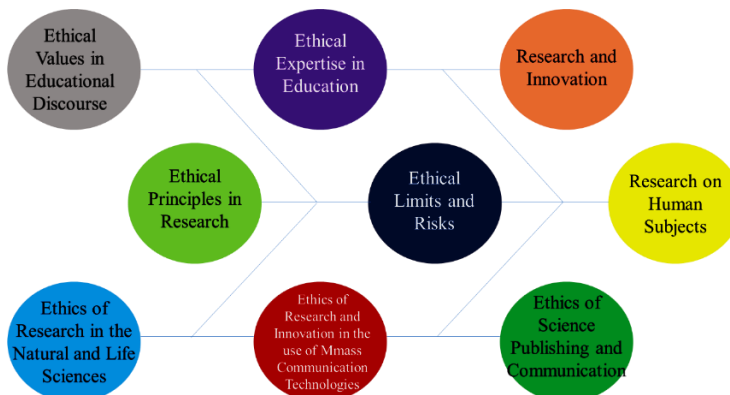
Ethical Values in Educational Discourse

Ethical Expertise in Education

Research and Innovation

Ethical Principles in Research

Ethical Limits and Risks

Research on Human Subjects

Ethics of Research in the Natural and Life Sciences

Ethics of Research and Innovation in the use of Mmass Communication Technologies

Ethics of Science Publishing and Communication